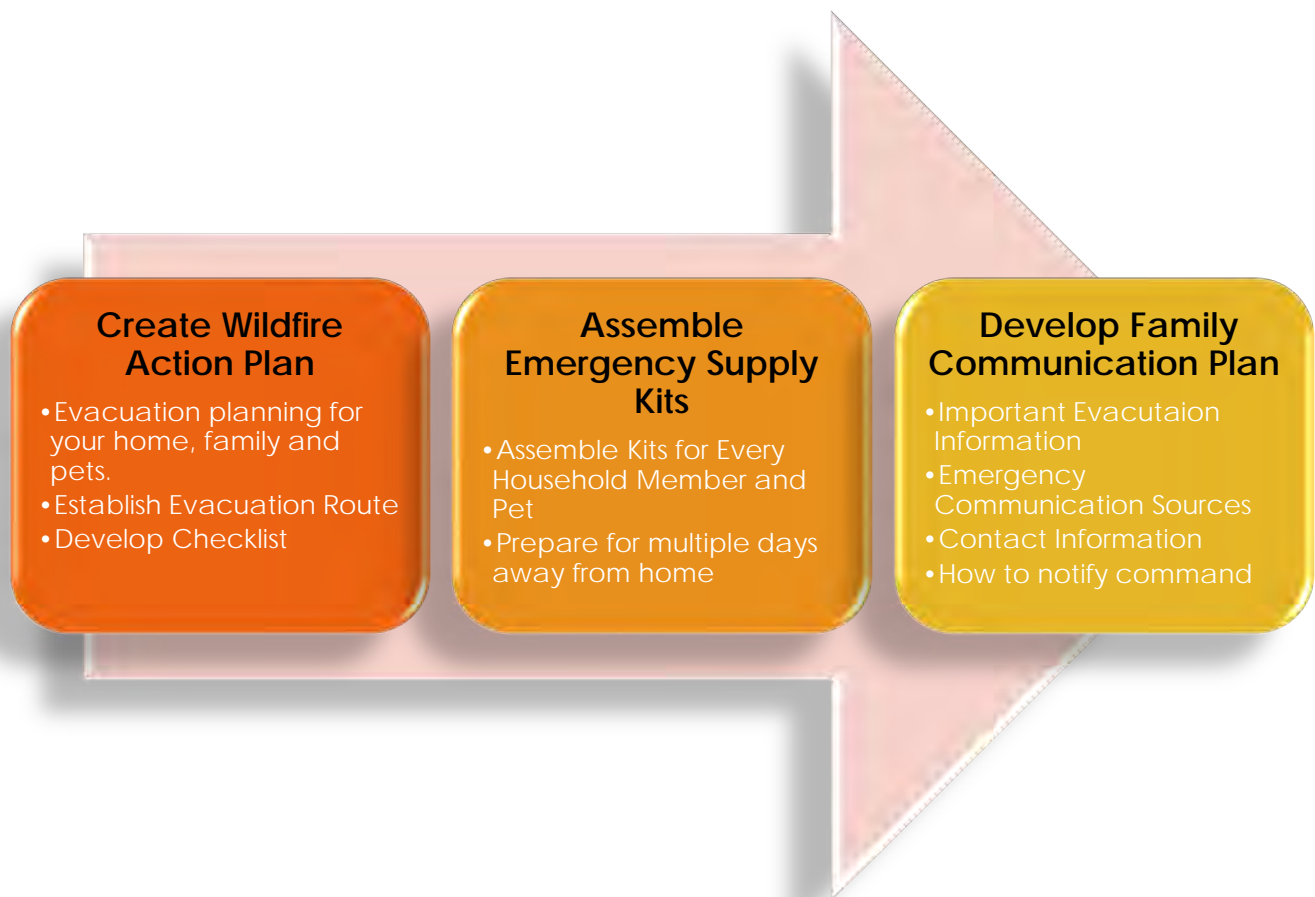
Create Wildfire Action Plan

•Evacuation planning for your home, family and pets.
•Establish Evacuation Route
•Develop Checklist

Assemble Emergency Supply Kits

•Assemble Kits for Every Household Member and Pet
•Prepare for multiple days away from home

Develop Family Communication Plan

•Important Evacutaion Information
•Emergency Communication Sources
•Contact Information
•How to notify command